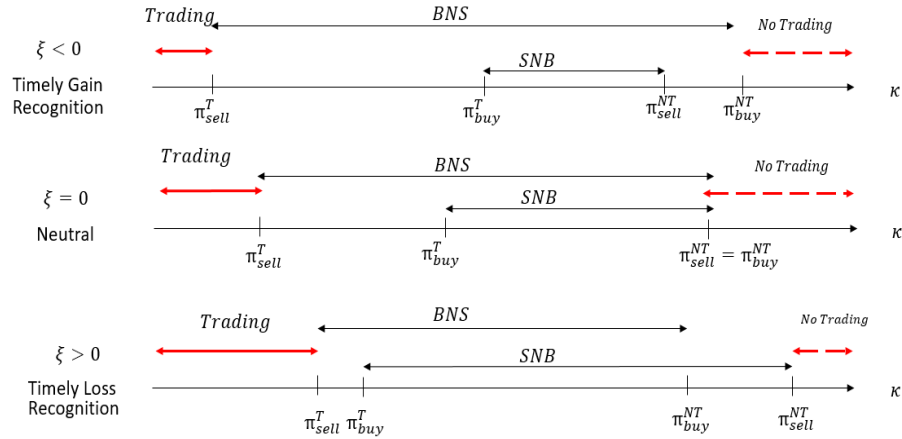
Trading

BNS

No Trading

$\xi < 0$

SNB

Timely Gain Recognition

$\pi_{sell}^{T}$ $\pi_{buy}^{T}$ $\pi_{sell}^{NT}$ $\pi_{buy}^{NT}$ $\kappa$

Trading

BNS

No Trading

$\xi = 0$

SNB

Neutral

$\pi_{sell}^{T}$ $\pi_{buy}^{T}$ $\pi_{sell}^{NT} = \pi_{buy}^{NT}$ $\kappa$

Trading

BNS

No Trading

$\xi > 0$

SNB

Timely Loss Recognition

$\pi_{sell}^{T}$ $\pi_{buy}^{T}$ $\pi_{buy}^{NT}$ $\pi_{sell}^{NT}$ $\kappa$